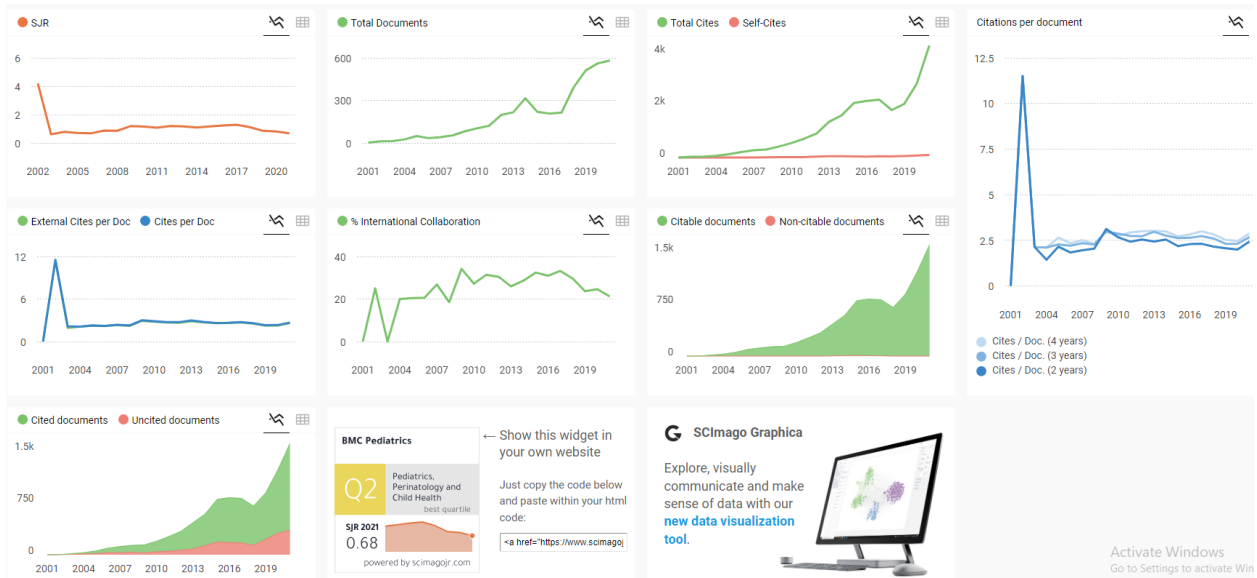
SJR

6
4
2
0

2002 2005 2008 2011 2014 2017 2020

Total Documents

600
300
0

2001 2004 2007 2010 2013 2016 2019

Total Cites Self-Cites

4k
2k
0

2001 2004 2007 2010 2013 2016 2019

Citations per document

12.5
10
7.5
5
2.5
0

2001 2004 2007 2010 2013 2016 2019

Cites / Doc. (4 years)
Cites / Doc. (3 years)
Cites / Doc. (2 years)

External Cites per Doc Cites per Doc

12
6
0

2001 2004 2007 2010 2013 2016 2019

% International Collaboration

40
20
0

2001 2004 2007 2010 2013 2016 2019

Citable documents Non-citable documents

1.5k
750
0

2001 2004 2007 2010 2013 2016 2019

Cited documents Uncited documents

1.5k
750
0

2001 2004 2007 2010 2013 2016 2019

BMC Pediatrics

Q2

Pediatrics, Perinatology and Child Health

best quartile

SJR 2021
0.68

powered by scimagojr.com

← Show this widget in your own website

Just copy the code below and paste within your html code:

<a href="https://www.scimagoj

SCImago Graphica

Explore, visually communicate and make sense of data with our new data visualization tool.

Activate Windows
Go to Settings to activate Win